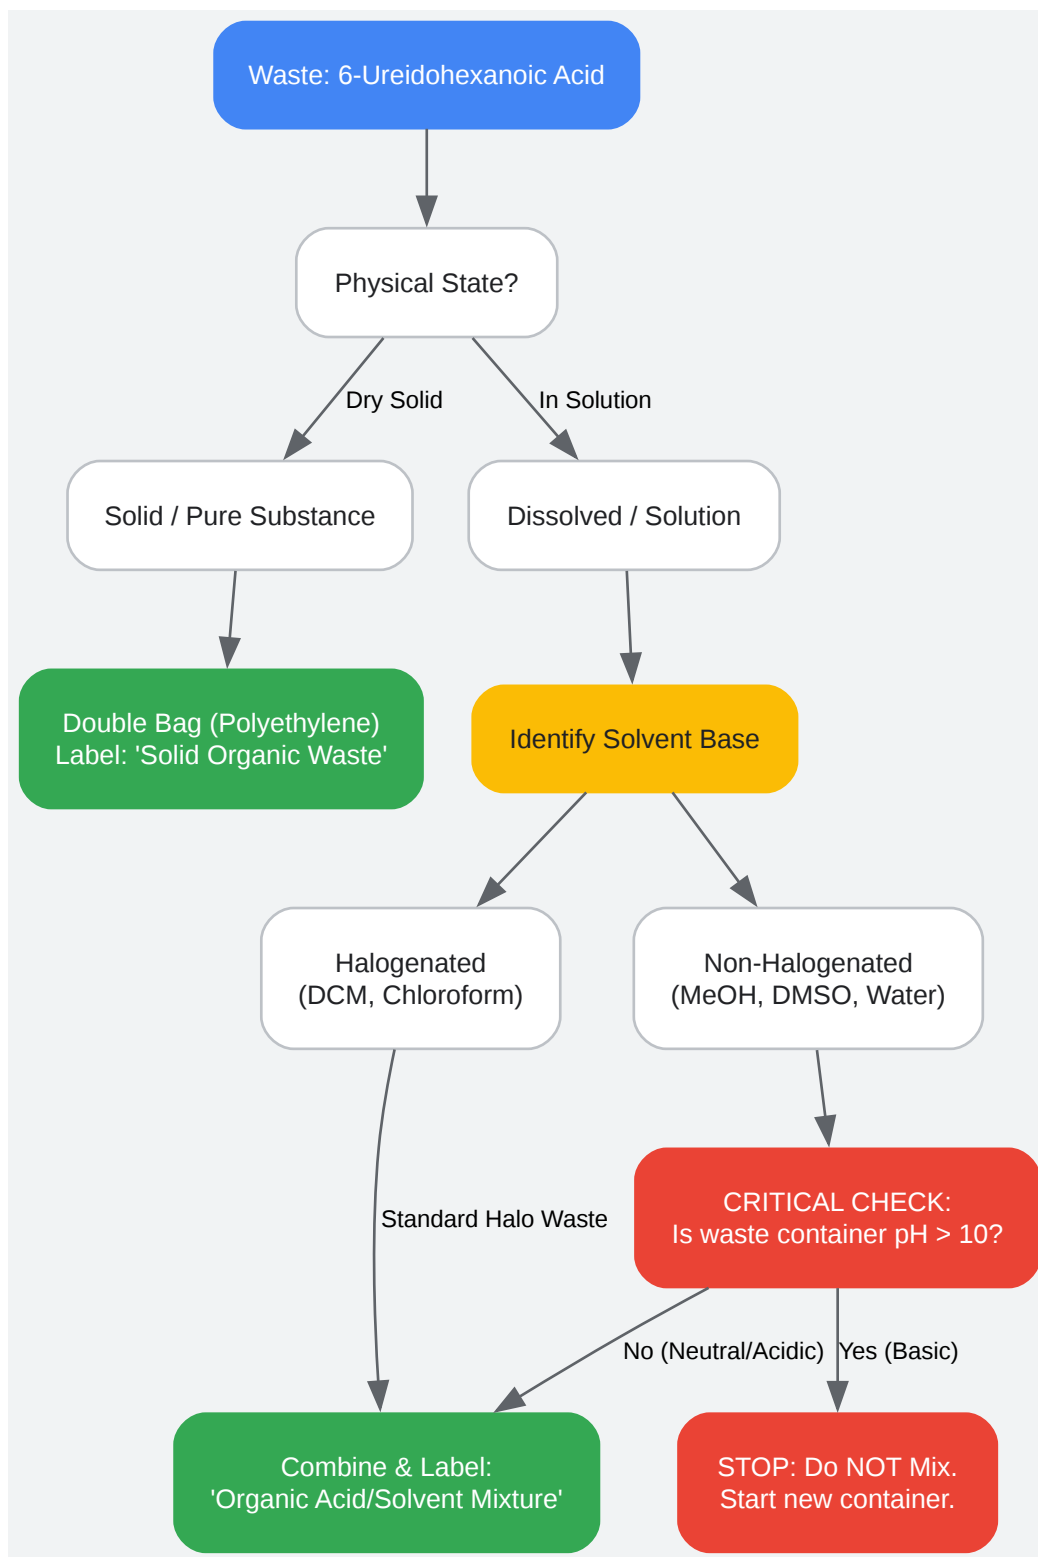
Waste: 6-Ureidohexanoic Acid

Physical State?

Dry Solid

In Solution

Solid / Pure Substance

Dissolved / Solution

Double Bag (Polyethylene)
Label: 'Solid Organic Waste'

Identify Solvent Base

Halogenated
(DCM, Chloroform)

Non-Halogenated
(MeOH, DMSO, Water)

Standard Halo Waste

CRITICAL CHECK:
Is waste container pH > 10?

No (Neutral/Acidic)

Yes (Basic)

Combine & Label:
'Organic Acid/Solvent Mixture'

STOP: Do NOT Mix.
Start new container.